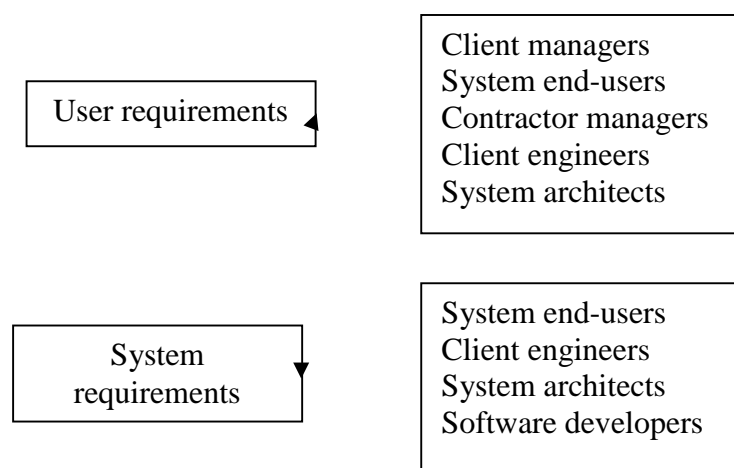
User requirements

Client managers
System end-users
Contractor managers
Client engineers
System architects

System requirements

System end-users
Client engineers
System architects
Software developers